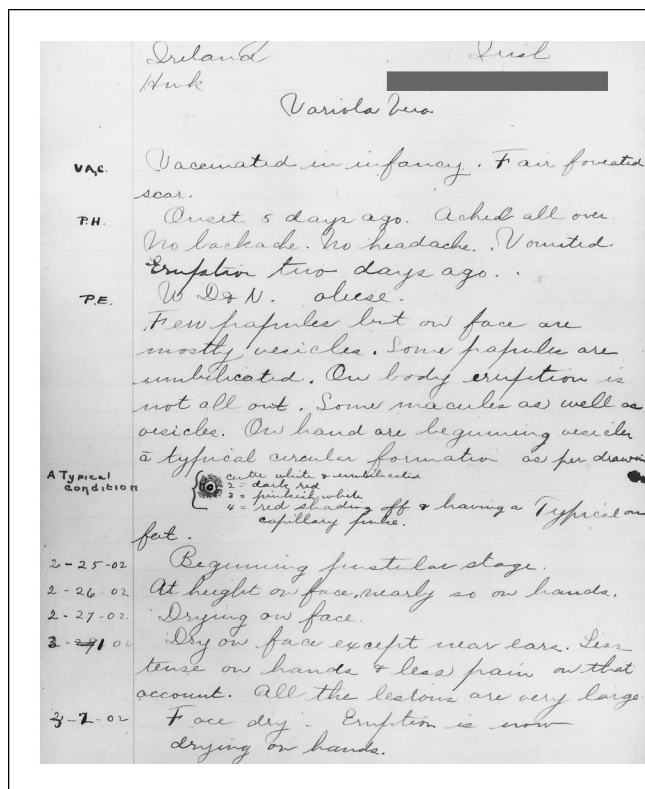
Ireland Irish
Husk
Variola Vera.

VAC. Vaccinated in infancy. Fair foveated scar.

P.H. Onset 5 days ago. Ached all over. No backache. No headache. Vomited. Eruption two days ago.

P.E. W D & N. obese.
Few papules but on face are mostly vesicles. Some papules are umbilicated. On body eruption is not all out. Some macules as well as vesicles. On hand are beginning vesicles ā typical circular formation as per drawing

A Typical condition
1 = centre white & umbilicated
2 = dark red
3 = pinkish white
4 = red shading off & having a Typical on capillary pulse.

fat.

2-25-02 Beginning pustular stage.
2-26-02. At height on face, nearly so on hands.
2-27-02. Drying on face.
3-1-02 Dry on face except near ears. Less tense on hands & less pain on that account. All the lesions are very large.
3-2-02 Face dry. Eruption is now drying on hands.